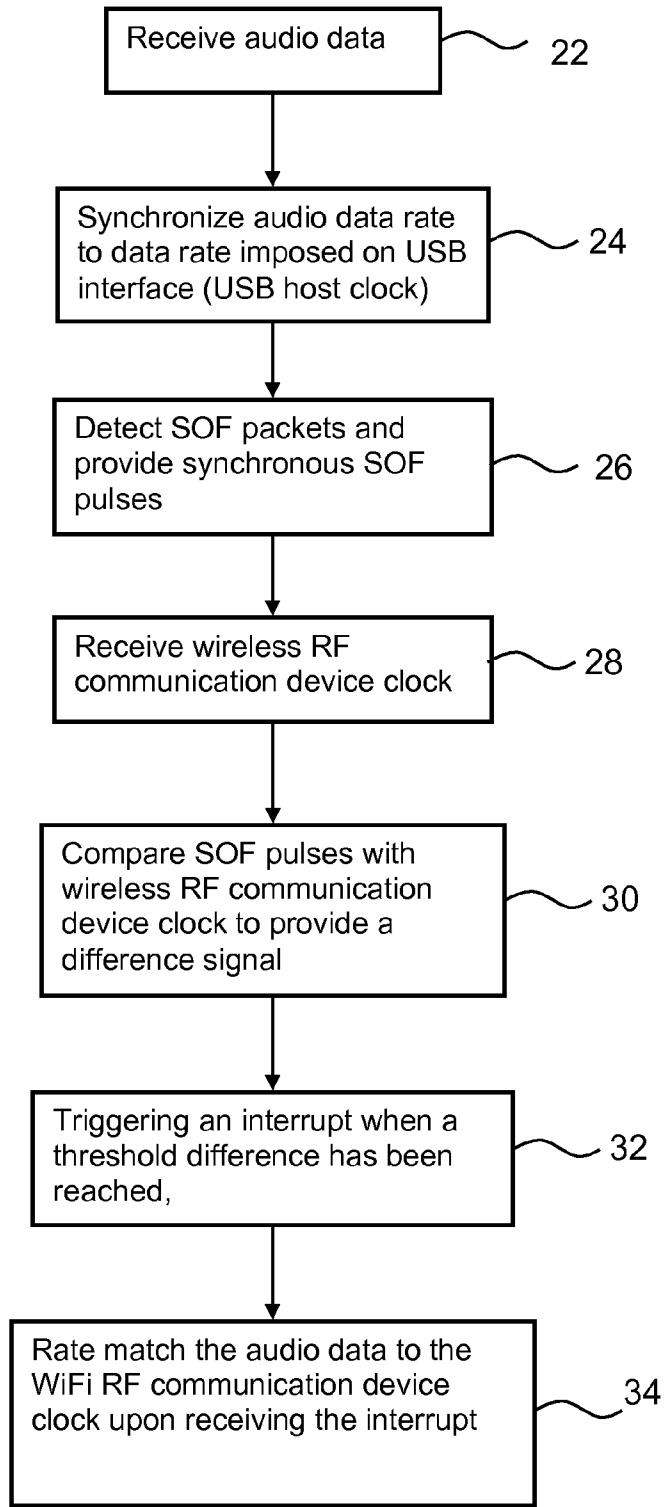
Receive audio data

22

Synchronize audio data rate to data rate imposed on USB interface (USB host clock)

24

Detect SOF packets and provide synchronous SOF pulses

26

Receive wireless RF communication device clock

28

Compare SOF pulses with wireless RF communication device clock to provide a difference signal

30

Triggering an interrupt when a threshold difference has been reached,

32

Rate match the audio data to the WiFi RF communication device clock upon receiving the interrupt

34